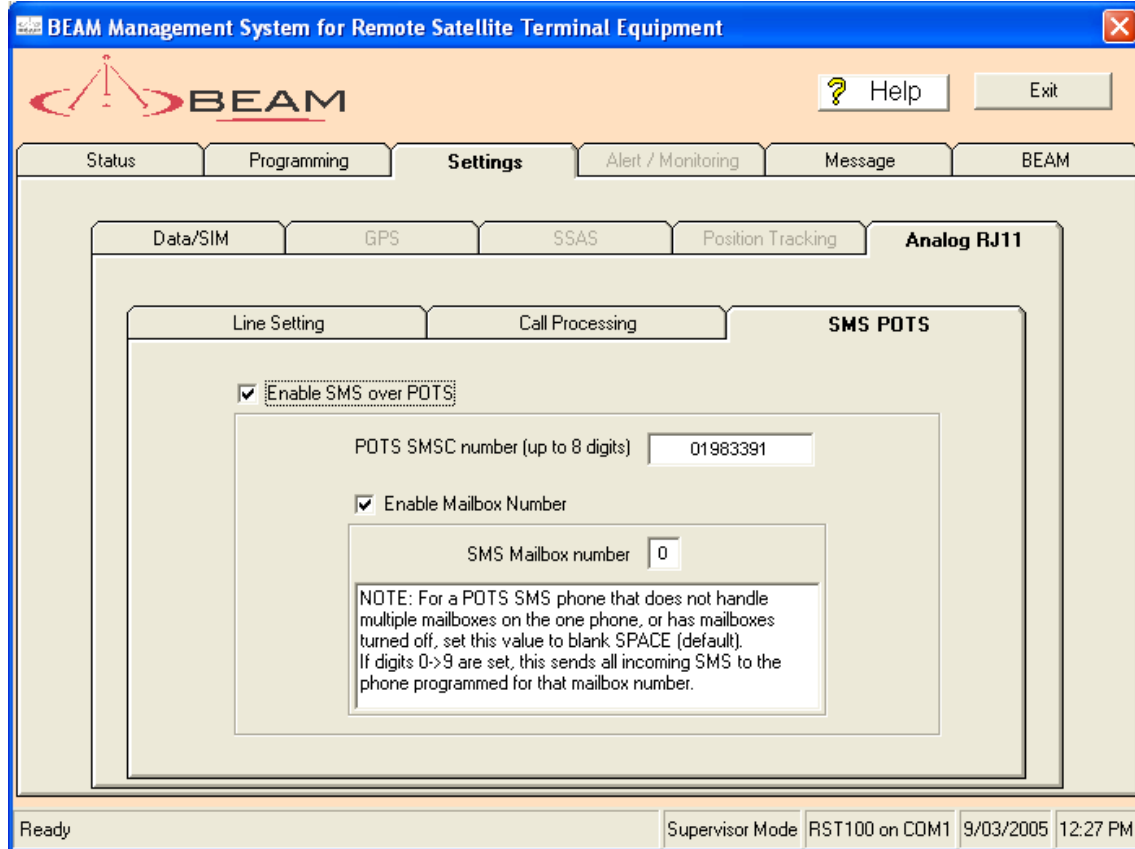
BEAM Management System for Remote Satellite Terminal Equipment

BEAM

Help

Exit

Status | Programming | Settings | Alert / Monitoring | Message | BEAM

Data/SIM | GPS | SSAS | Position Tracking | Analog RJ11

Line Setting | Call Processing | SMS POTS

Enable SMS over POTS

POTS SMSC number (up to 8 digits) 01983391

Enable Mailbox Number

SMS Mailbox number 0

NOTE: For a POTS SMS phone that does not handle multiple mailboxes on the one phone, or has mailboxes turned off, set this value to blank SPACE (default).
If digits 0->9 are set, this sends all incoming SMS to the phone programmed for that mailbox number.

Ready | Supervisor Mode | RST100 on COM1 | 9/03/2005 | 12:27 PM